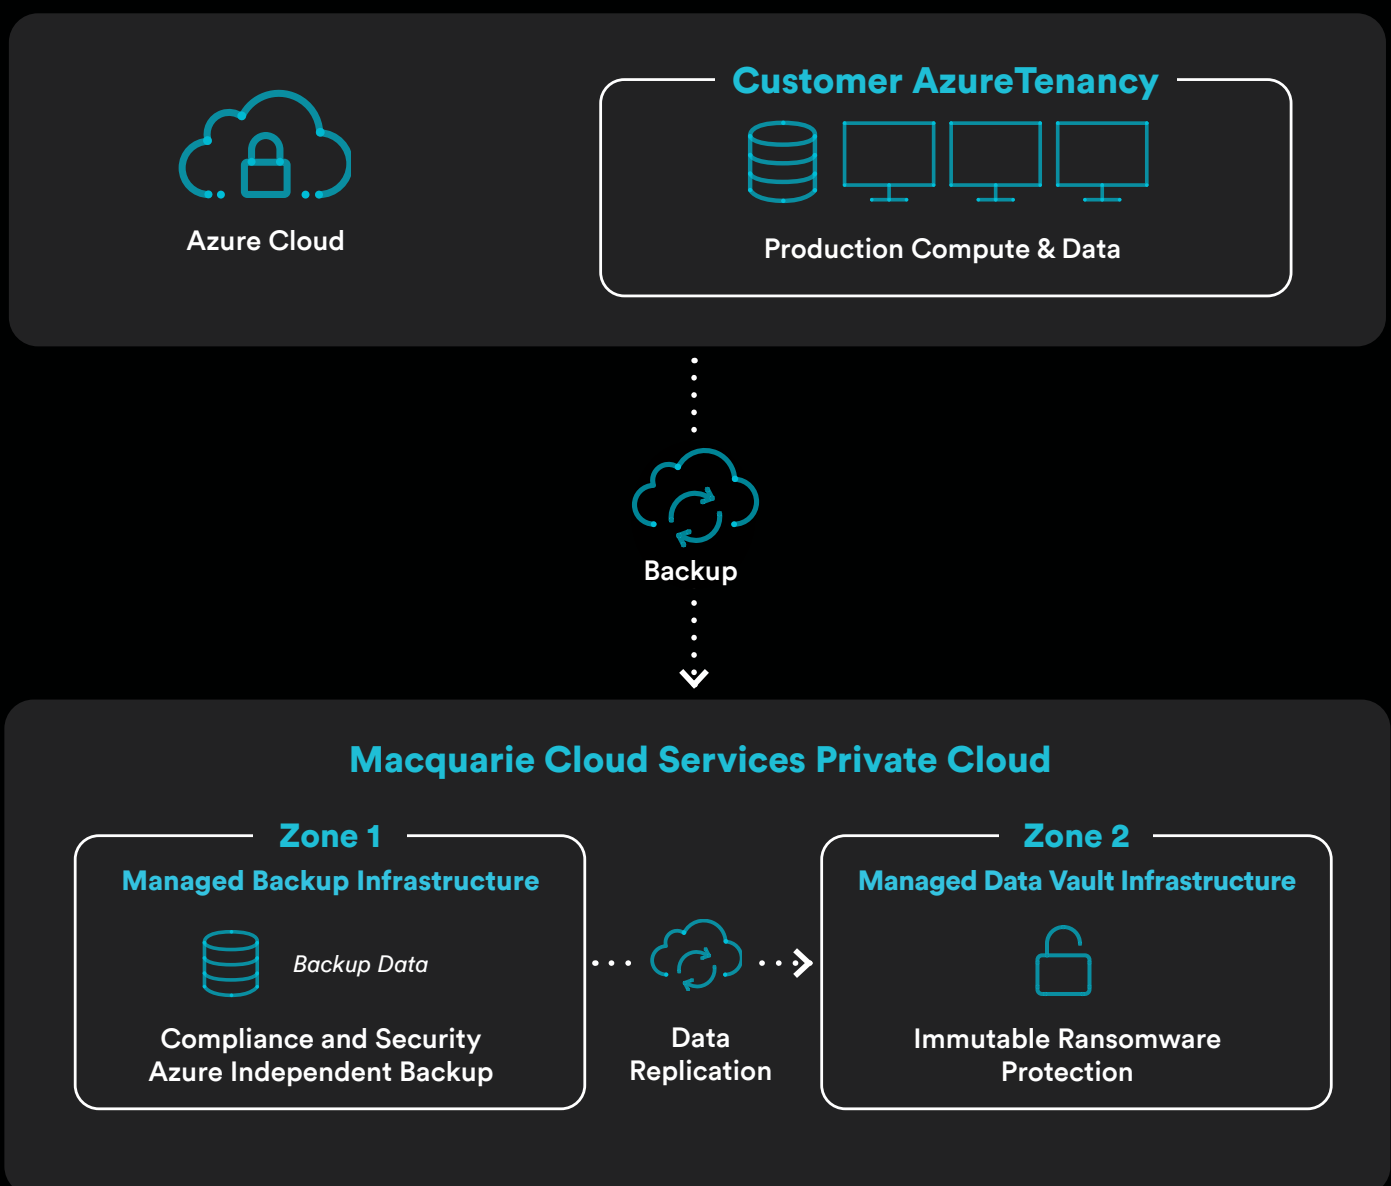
Azure Cloud

Customer AzureTenancy

Production Compute & Data

Backup

Macquarie Cloud Services Private Cloud

Zone 1

Managed Backup Infrastructure

Backup Data

Compliance and Security Azure Independent Backup

Data Replication

Zone 2

Managed Data Vault Infrastructure

Immutable Ransomware Protection